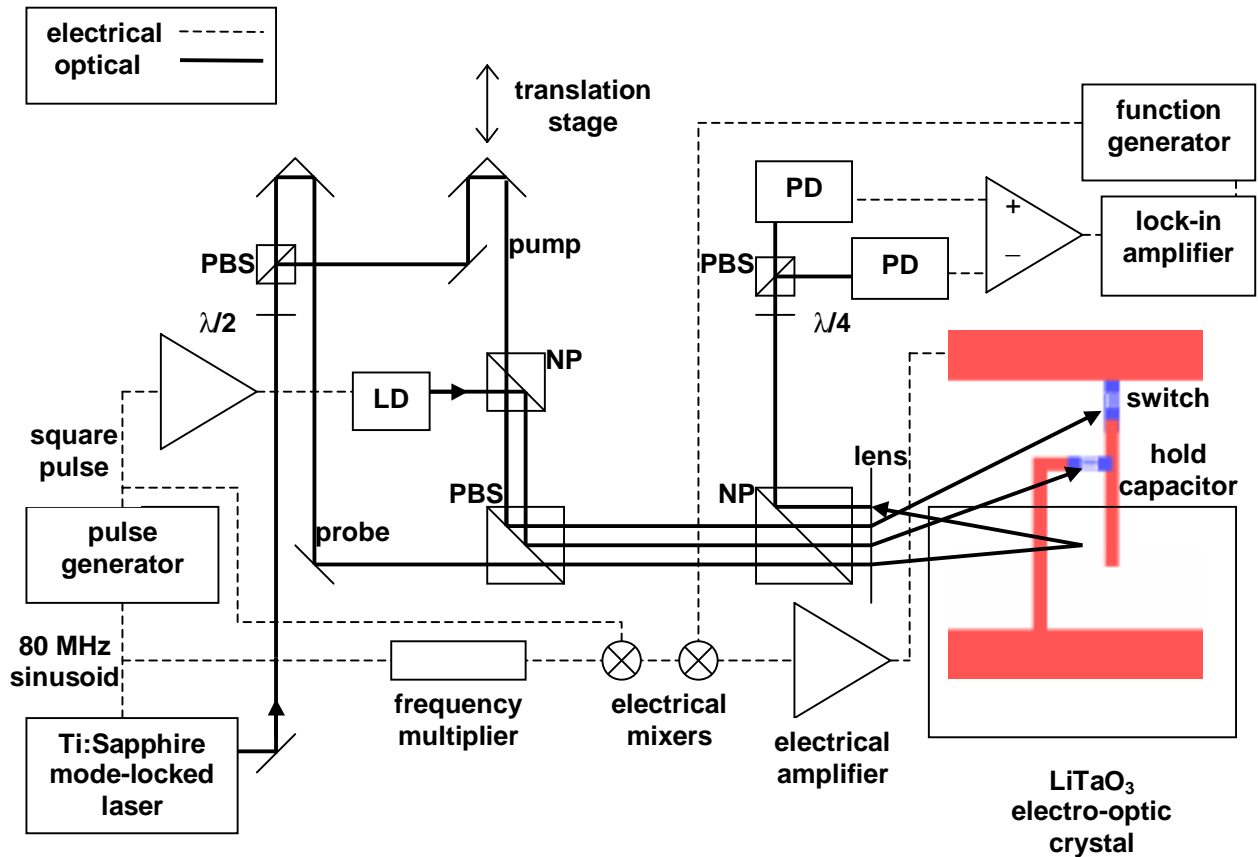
electrical
optical

translation stage

function generator

PD

+
–

lock-in amplifier

PBS

pump

PBS

PD

$\lambda/2$

$\lambda/4$

NP

LD

switch

square pulse

hold capacitor

lens

PBS

NP

pulse generator

probe

80 MHz sinusoid

frequency multiplier

electrical mixers

electrical amplifier

Ti:Sapphire mode-locked laser

$LiTaO_3$ electro-optic crystal